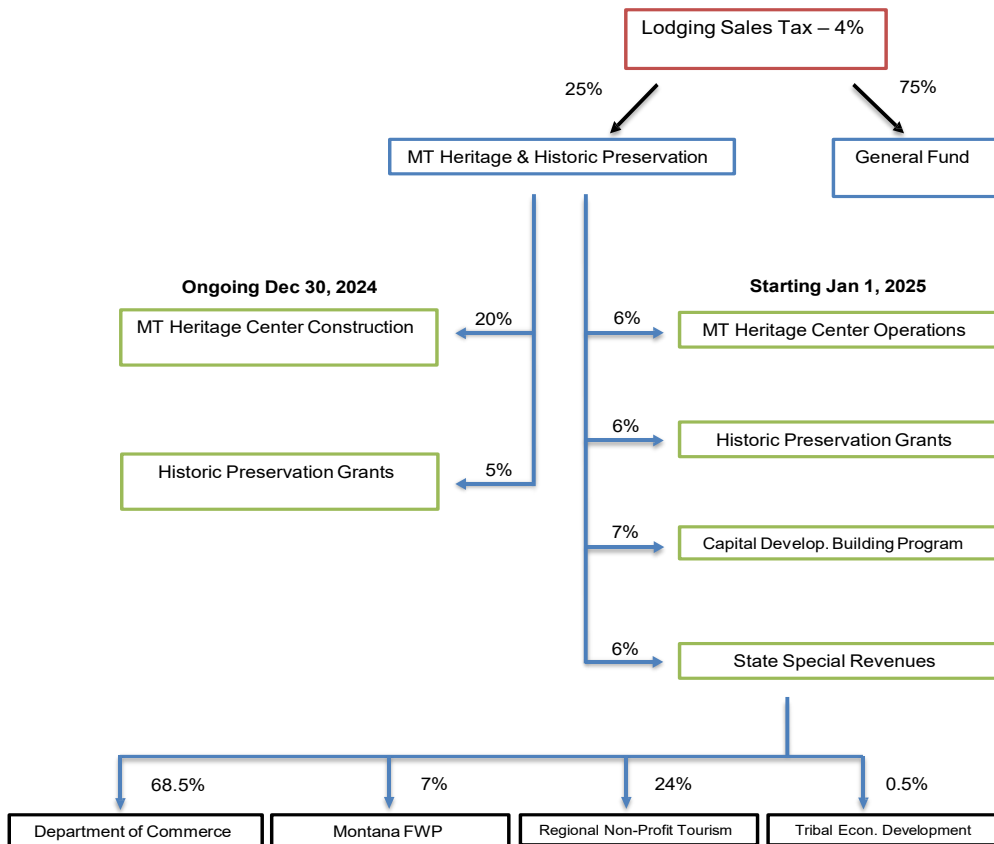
Lodging Sales Tax – 4%

25%

75%

MT Heritage & Historic Preservation

General Fund

Ongoing Dec 30, 2024

Starting Jan 1, 2025

MT Heritage Center Construction

20%

6%

MT Heritage Center Operations

6%

Historic Preservation Grants

Historic Preservation Grants

5%

7%

Capital Develop. Building Program

6%

State Special Revenues

68.5%

7%

24%

0.5%

Department of Commerce

Montana FWP

Regional Non-Profit Tourism

Tribal Econ. Development